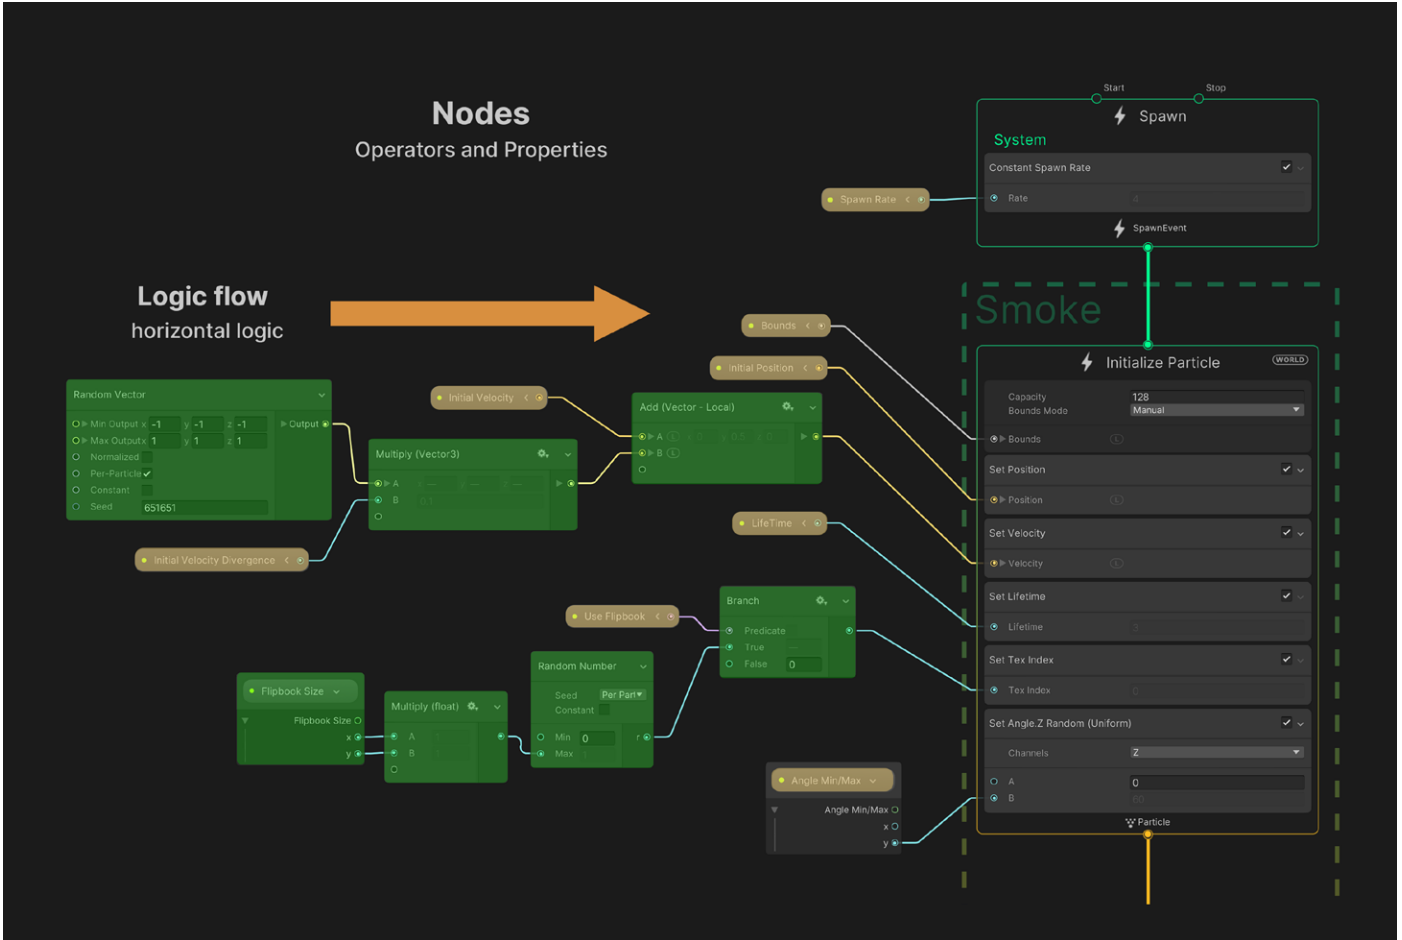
Nodes
Operators and Properties

Logic flow
horizontal logic

Start
Stop
Spawn
System
Constant Spawn Rate
Rate
SpawnEvent
Spawn Rate

Smoke

Initialize Particle
WORLD
Capacity 128
Bounds Mode Manual
Bounds
Set Position
Position
Set Velocity
Velocity
Set Lifetime
Lifetime
Set Tex Index
Tex Index
Set Angle.Z Random (Uniform)
Channels Z
A 0
B
Particle

Bounds
Initial Position
Initial Velocity
LifeTime

Random Vector
Min Output x -1 y -1 z -1
Max Output x 1 y 1 z 1
Normalized
Per-Particle
Constant
Seed 651651
Output

Multiply (Vector3)
A
B

Add (Vector - Local)
A
B

Initial Velocity Divergence

Use Flipbook

Branch
Predicate
True
False 0

Random Number
Seed Per Part
Constant
Min 0
Max
r

Flipbook Size
Flipbook Size
x
y

Multiply (float)
A
B

Angle Min/Max
Angle Min/Max
x
y